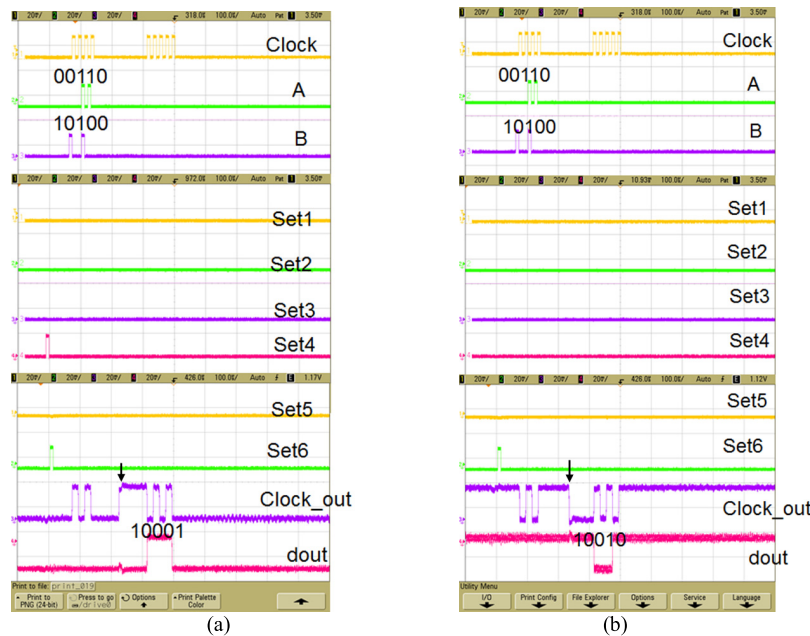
1 20mV/ 2 20mV/ 3 20mV/ 4 318.0ns 100.0ns/ Auto Pat 1 3.50mV

Clock
00110
A
10100
B

1 20mV/ 2 20mV/ 3 20mV/ 4 20mV/ 972.0ns 100.0ns/ Auto Pat 1 3.50mV

Set1
Set2
Set3
Set4

1 20mV/ 2 20mV/ 3 20mV/ 4 20mV/ 426.0ns 100.0ns/ Auto E 1.17V

Set5
Set6
Clock_out
10001
dout

Print to file: print_019
Print to PNG (24-bit) Press to go /drive0 Options Print Palette Color

(a)

1 20mV/ 2 20mV/ 3 20mV/ 4 318.0ns 100.0ns/ Auto Pat 1 3.50mV

Clock
00110
A
10100
B

1 20mV/ 2 20mV/ 3 20mV/ 4 20mV/ 10.93us 100.0ns/ Auto Pat 1 3.50mV

Set1
Set2
Set3
Set4

1 20mV/ 2 20mV/ 3 20mV/ 4 20mV/ 426.0ns 100.0ns/ Auto E 1.12V

Set5
Set6
Clock_out
10010
dout

Utility Menu
I/O Print Config File Explorer Options Service Language

(b)